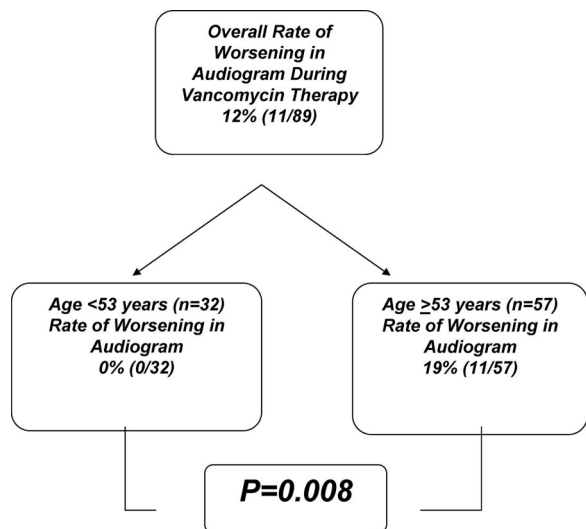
Overall Rate of Worsening in Audiogram During Vancomycin Therapy 12% (11/89)

Age <53 years (n=32) Rate of Worsening in Audiogram 0% (0/32)

Age $\geq$53 years (n=57) Rate of Worsening in Audiogram 19% (11/57)

P=0.008